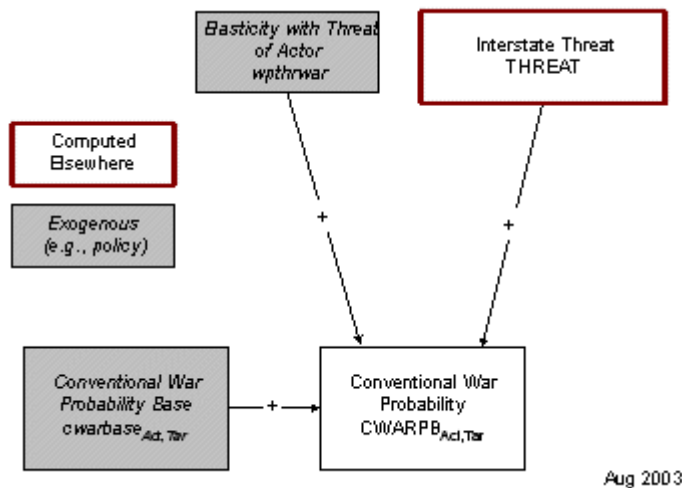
Basticity with Threat of Actor wpthrwar

Interstate Threat THREAT

Computed Elsewhere

Exogenous (e.g., policy)

+

+

Conventional War Probability Base cwarbase$_{Act,Tar}$

+

Conventional War Probability CWARPB$_{Act,Tar}$

Aug 2003